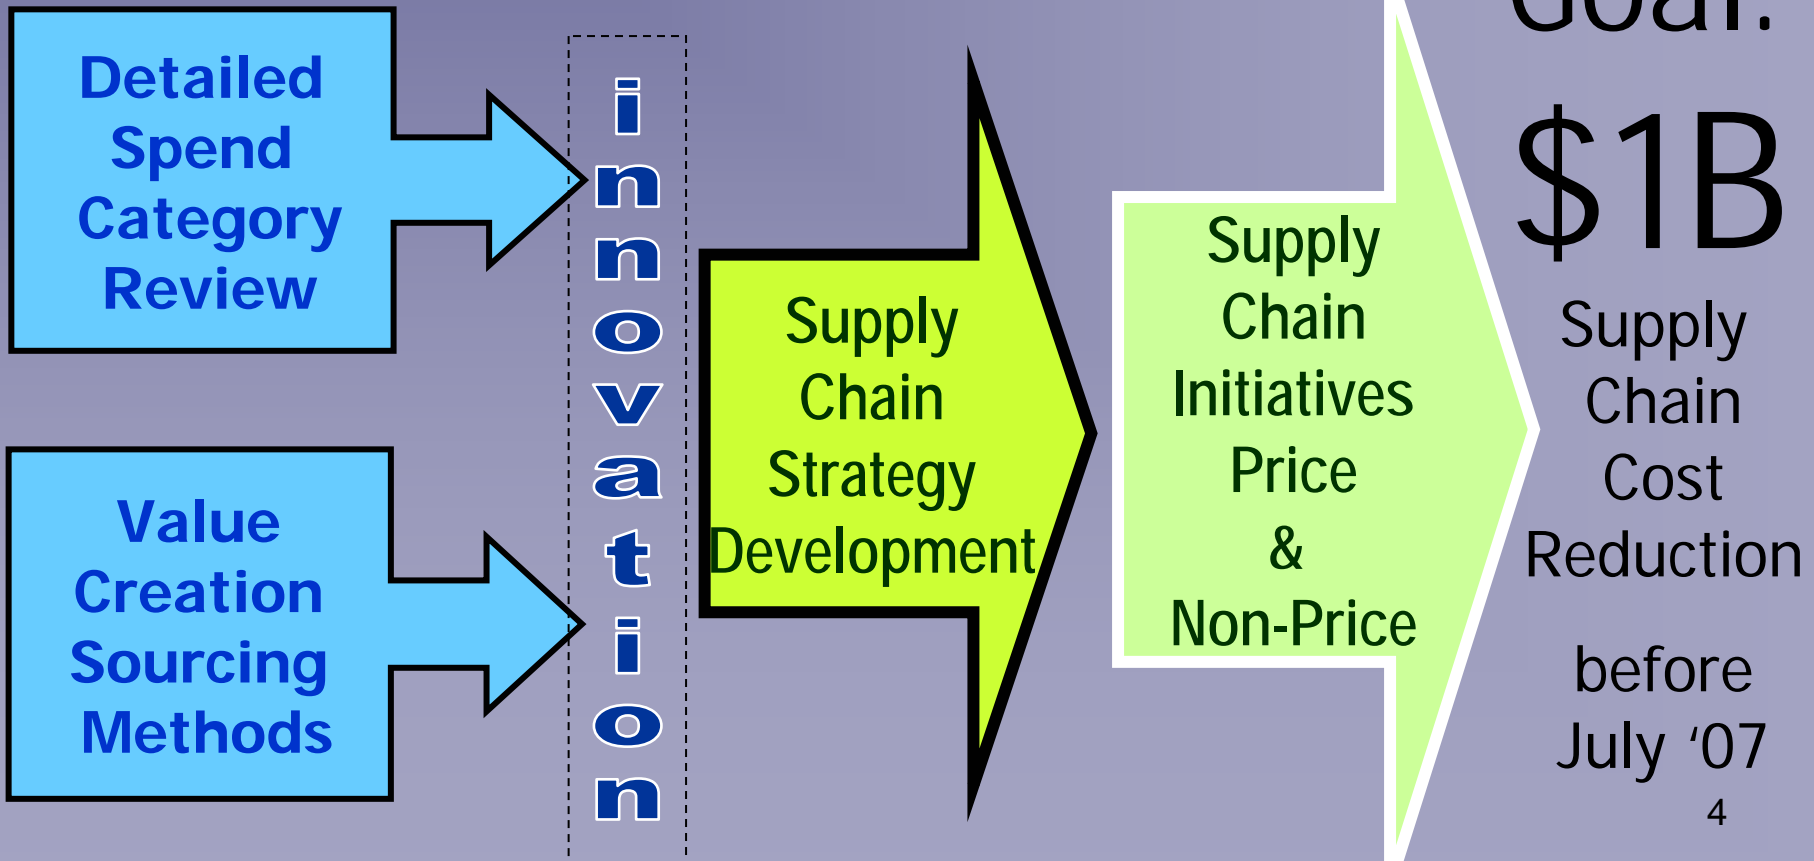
Detailed Spend Category Review

Value Creation Sourcing Methods

innovation

Supply Chain Strategy Development

Supply Chain Initiatives Price & Non-Price

Goal:

$1B

Supply Chain Cost Reduction

before July ‘07

4